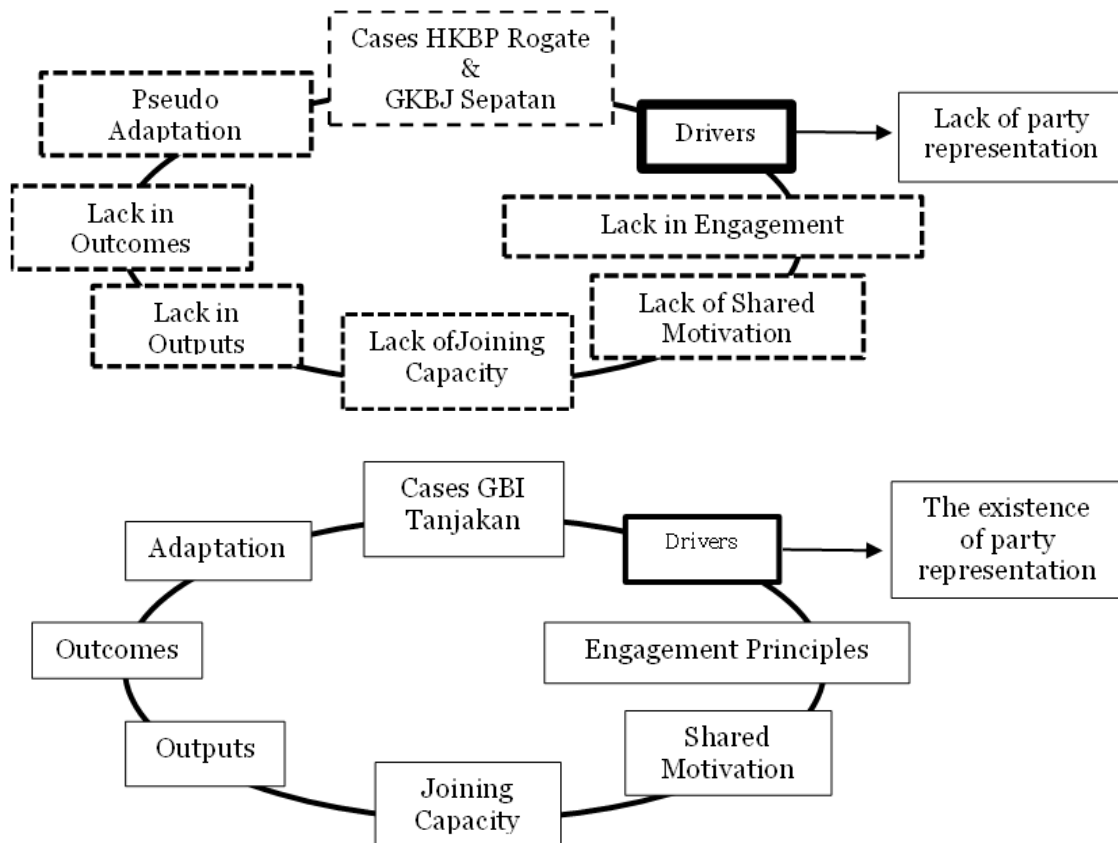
Cases HKBP Rogate & GKBJ Sepatan

Pseudo Adaptation

Drivers

Lack of party representation

Lack in Outcomes

Lack in Engagement

Lack in Outputs

Lack of Shared Motivation

Lack ofJoining Capacity

Cases GBI Tanjakan

Adaptation

Drivers

The existence of party representation

Outcomes

Engagement Principles

Outputs

Shared Motivation

Joining Capacity